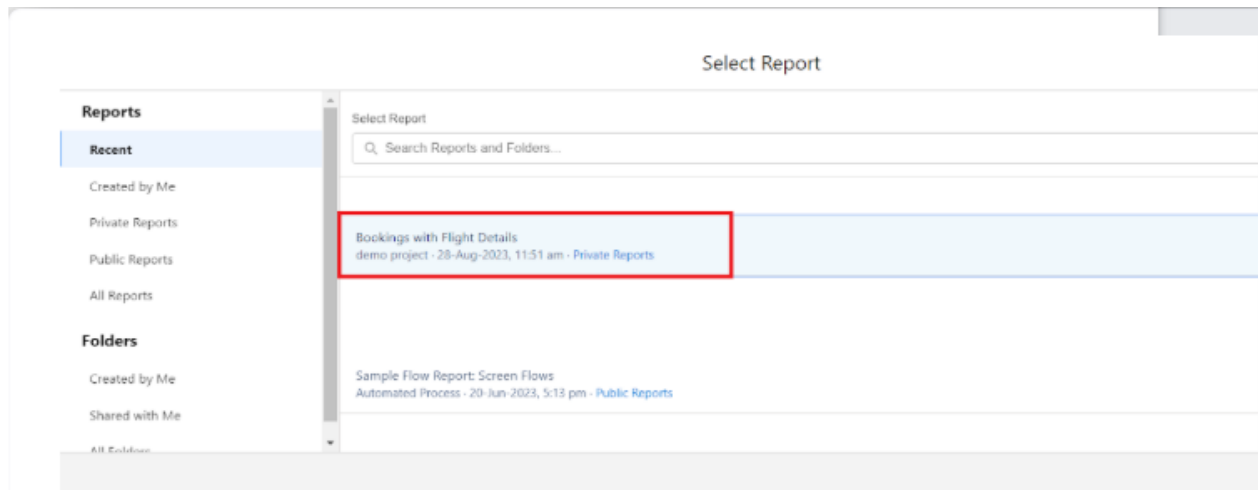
Select Report

Reports

Recent

Created by Me

Private Reports

Public Reports

All Reports

Folders

Created by Me

Shared with Me

All Folders

Select Report

Search Reports and Folders...

Bookings with Flight Details
demo project • 28-Aug-2023, 11:51 am • Private Reports

Sample Flow Report: Screen Flows
Automated Process • 20-Jun-2023, 5:13 pm • Public Reports